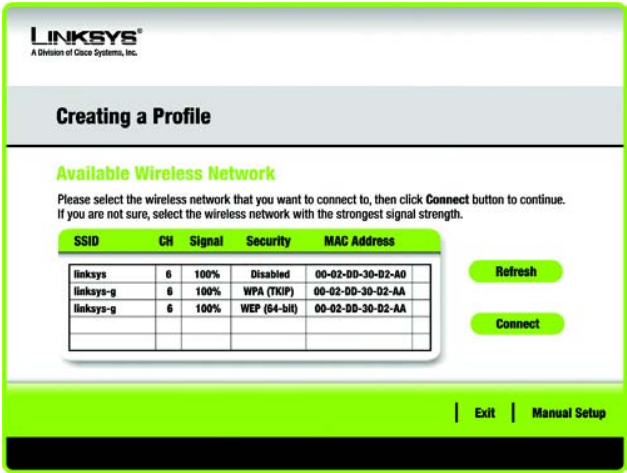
LINKSYS®
A Division of Cisco Systems, Inc.

Creating a Profile

Available Wireless Network

Please select the wireless network that you want to connect to, then click **Connect** button to continue. If you are not sure, select the wireless network with the strongest signal strength.

| SSID | CH | Signal | Security | MAC Address |
|---|---|---|---|---|
| linksys | 6 | 100% | Disabled | 00-02-DD-30-D2-A0 |
| linksys-g | 6 | 100% | WPA (TKIP) | 00-02-DD-30-D2-AA |
| linksys-g | 6 | 100% | WEP (64-bit) | 00-02-DD-30-D2-AA |

Refresh

Connect

Exit | Manual Setup